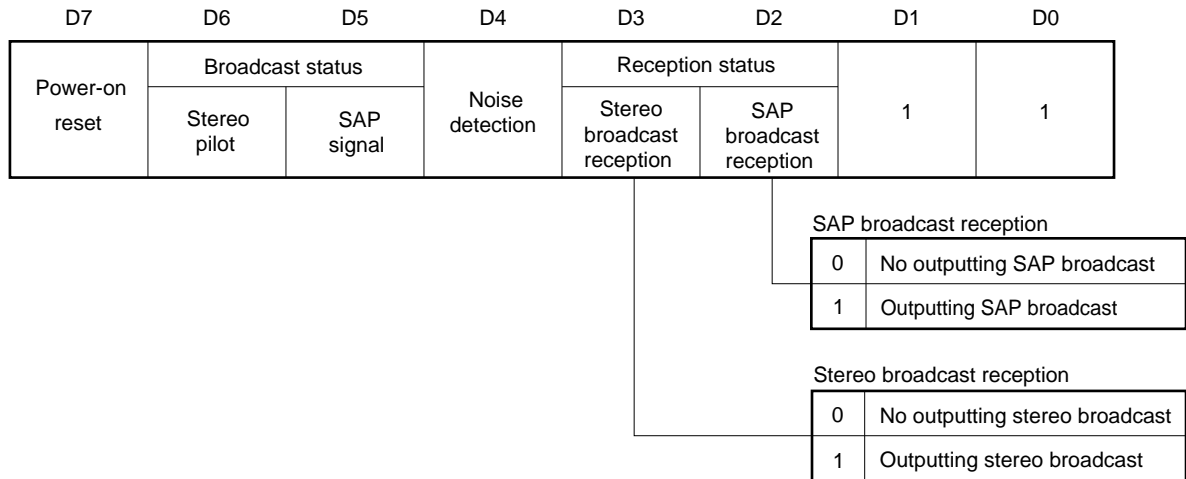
| D7 | D6 | D5 | D4 | D3 | D2 | D1 | D0 |
|---|---|---|---|---|---|---|---|
| Power-on reset | Broadcast status: Stereo pilot | Broadcast status: SAP signal | Noise detection | Reception status: Stereo broadcast reception | Reception status: SAP broadcast reception | 1 | 1 |

SAP broadcast reception

| | |
|---|---|
| 0 | No outputting SAP broadcast |
| 1 | Outputting SAP broadcast |

Stereo broadcast reception

| | |
|---|---|
| 0 | No outputting stereo broadcast |
| 1 | Outputting stereo broadcast |